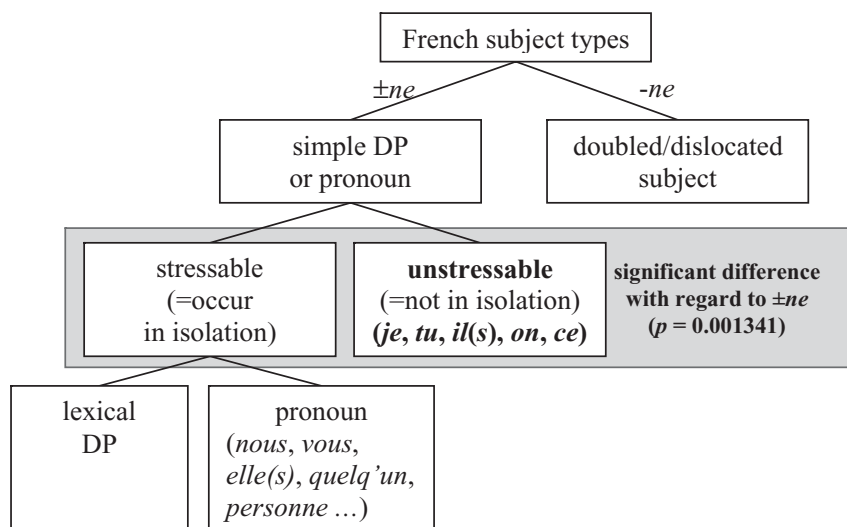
French subject types

±ne

-ne

simple DP or pronoun

doubled/dislocated subject

stressable (=occur in isolation)

**unstressable** (=not in isolation) (*je*, *tu*, *il*(*s*), *on*, *ce*)

**significant difference with regard to ±*ne* (*p* = 0.001341)**

lexical DP

pronoun (*nous*, *vous*, *elle(s)*, *quelq'un*, *personne* …)